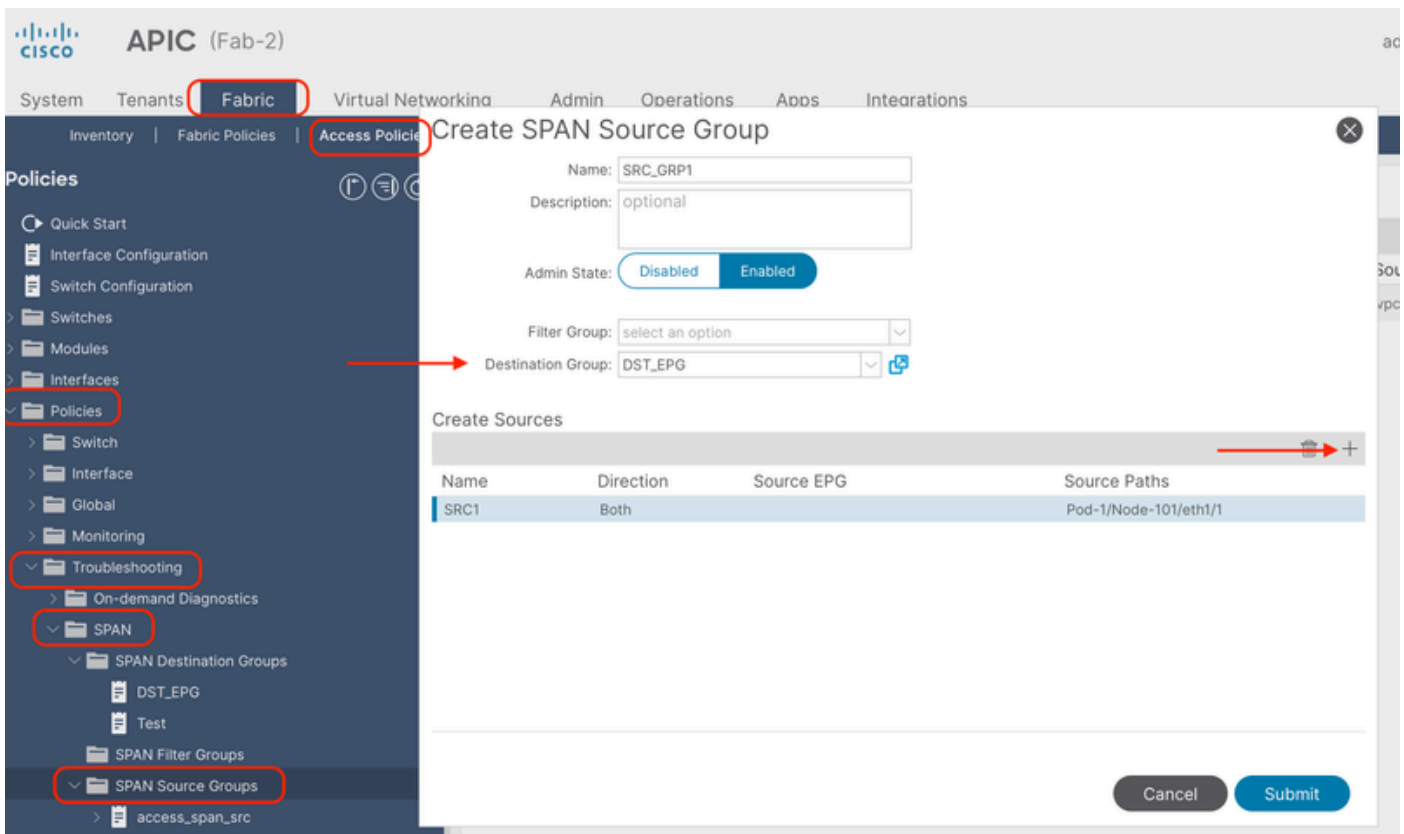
cisco APIC (Fab-2)

ad

System Tenants Fabric Virtual Networking Admin Operations Apps Integrations

Inventory | Fabric Policies | Access Policie

Policies

Quick Start
Interface Configuration
Switch Configuration
Switches
Modules
Interfaces
Policies
Switch
Interface
Global
Monitoring
Troubleshooting
On-demand Diagnostics
SPAN
SPAN Destination Groups
DST_EPG
Test
SPAN Filter Groups
SPAN Source Groups
access_span_src

Create SPAN Source Group

Name: SRC_GRP1

Description: optional

Admin State: Disabled Enabled

Filter Group: select an option

Destination Group: DST_EPG

Create Sources

| Name | Direction | Source EPG | Source Paths |
|---|---|---|---|
| SRC1 | Both | | Pod-1/Node-101/eth1/1 |

Cancel Submit

Sou
vpc